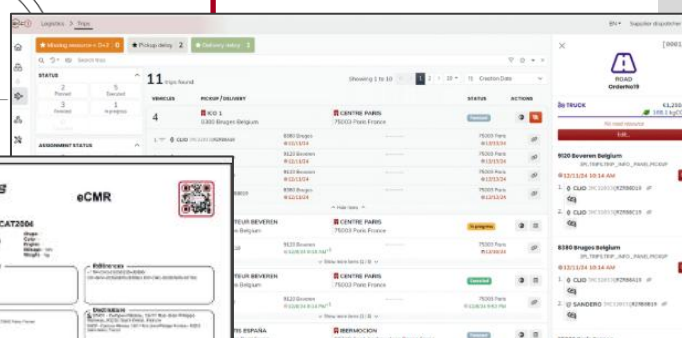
Logistics > Trips

EN ▾ Supplier dispatcher

Missing resource < D+2 0
Pickup delay 2
Delivery delay 1

Search trips

11 trips found

Showing 1 to 10

1 2 > 10 ▾ Creation Date

STATUS

2 Planned
5 Executed
3 Finished
1 In progress

ASSIGNMENT STATUS

VEHICLES
PICKUP / DELIVERY
STATUS
ACTIONS

4

ICO 1
8380 Bruges Belgium

CENTRE PARIS
75003 Paris France

Executed

CLIO

8380 Bruges
12/11/24

75003 Paris
12/11/24

8380 Bruges
12/11/24

75003 Paris
12/11/24

8380 Bruges
12/11/24

75003 Paris
12/11/24

8380 Bruges
12/11/24

75003 Paris
12/11/24

Hide trips

TEUR BEVEREN
Belgium

CENTRE PARIS
75003 Paris France

In progress

9120 Beveren

75003 Paris

Show more trips

TEUR BEVEREN
Belgium

CENTRE PARIS
75003 Paris France

Executed

9120 Beveren

75003 Paris

Show more trips

TE ESPAÑA

IBERMOCION

eCMR

CAT2004

References

Destination

ROAD
Order#19

TRUCK
€1,250

No next resource

Edit

9120 Beveren Belgium

12/11/24 10:14 AM

1. CLIO
2. CLIO

8380 Bruges Belgium

12/11/24 10:14 AM

1. CLIO
2. SANDERO